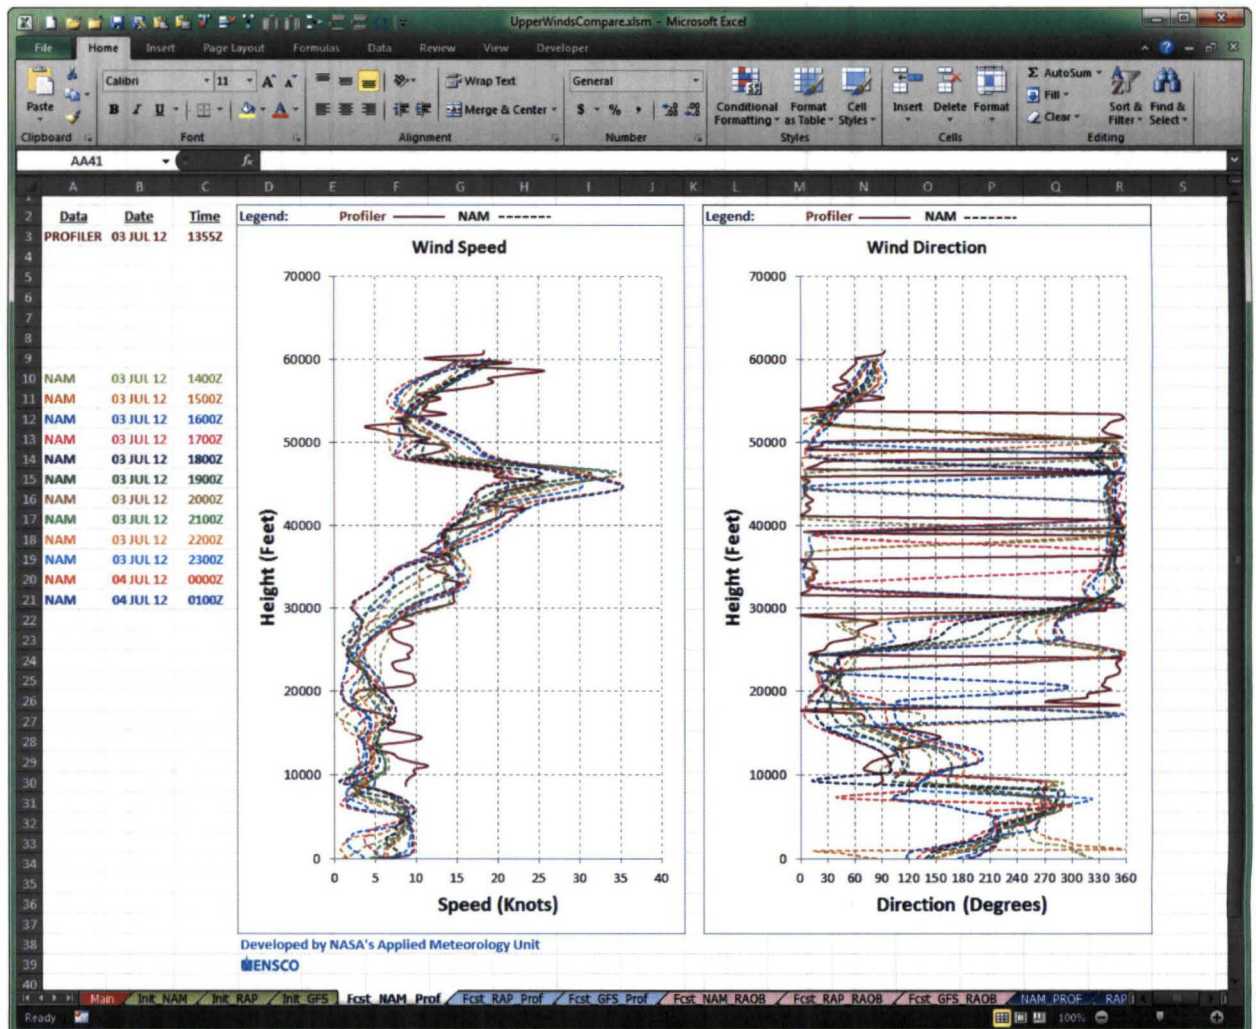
UpperWindsCompare.xlsm - Microsoft Excel

File Home Insert Page Layout Formulas Data Review View Developer

Paste Calibri 11 Wrap Text General Conditional Formatting Format as Table Cell Styles Insert Delete Format AutoSum Fill Clear Sort & Filter Find & Select
Clipboard Font Alignment Merge & Center Number Styles Cells Editing

AA41

| | A | B | C |
|---|---|---|---|
| 2 | Data | Date | Time |
| 3 | PROFILER | 03 JUL 12 | 1355Z |
| 10 | NAM | 03 JUL 12 | 1400Z |
| 11 | NAM | 03 JUL 12 | 1500Z |
| 12 | NAM | 03 JUL 12 | 1600Z |
| 13 | NAM | 03 JUL 12 | 1700Z |
| 14 | NAM | 03 JUL 12 | 1800Z |
| 15 | NAM | 03 JUL 12 | 1900Z |
| 16 | NAM | 03 JUL 12 | 2000Z |
| 17 | NAM | 03 JUL 12 | 2100Z |
| 18 | NAM | 03 JUL 12 | 2200Z |
| 19 | NAM | 03 JUL 12 | 2300Z |
| 20 | NAM | 04 JUL 12 | 0000Z |
| 21 | NAM | 04 JUL 12 | 0100Z |

Legend: Profiler NAM
Wind Speed
Height (Feet)
70000 60000 50000 40000 30000 20000 10000 0
0 5 10 15 20 25 30 35 40
Speed (Knots)

Legend: Profiler NAM
Wind Direction
Height (Feet)
70000 60000 50000 40000 30000 20000 10000 0
0 30 60 90 120 150 180 210 240 270 300 330 360
Direction (Degrees)

Developed by NASA's Applied Meteorology Unit
ENSCO

Main Init_NAM Init_RAP Init_GFS Fcst_NAM_Prof Fcst_RAP_Prof Fcst_GFS_Prof Fcst_NAM_RAOB Fcst_RAP_RAOB Fcst_GFS_RAOB NAM_PROF RAP

Ready 100%